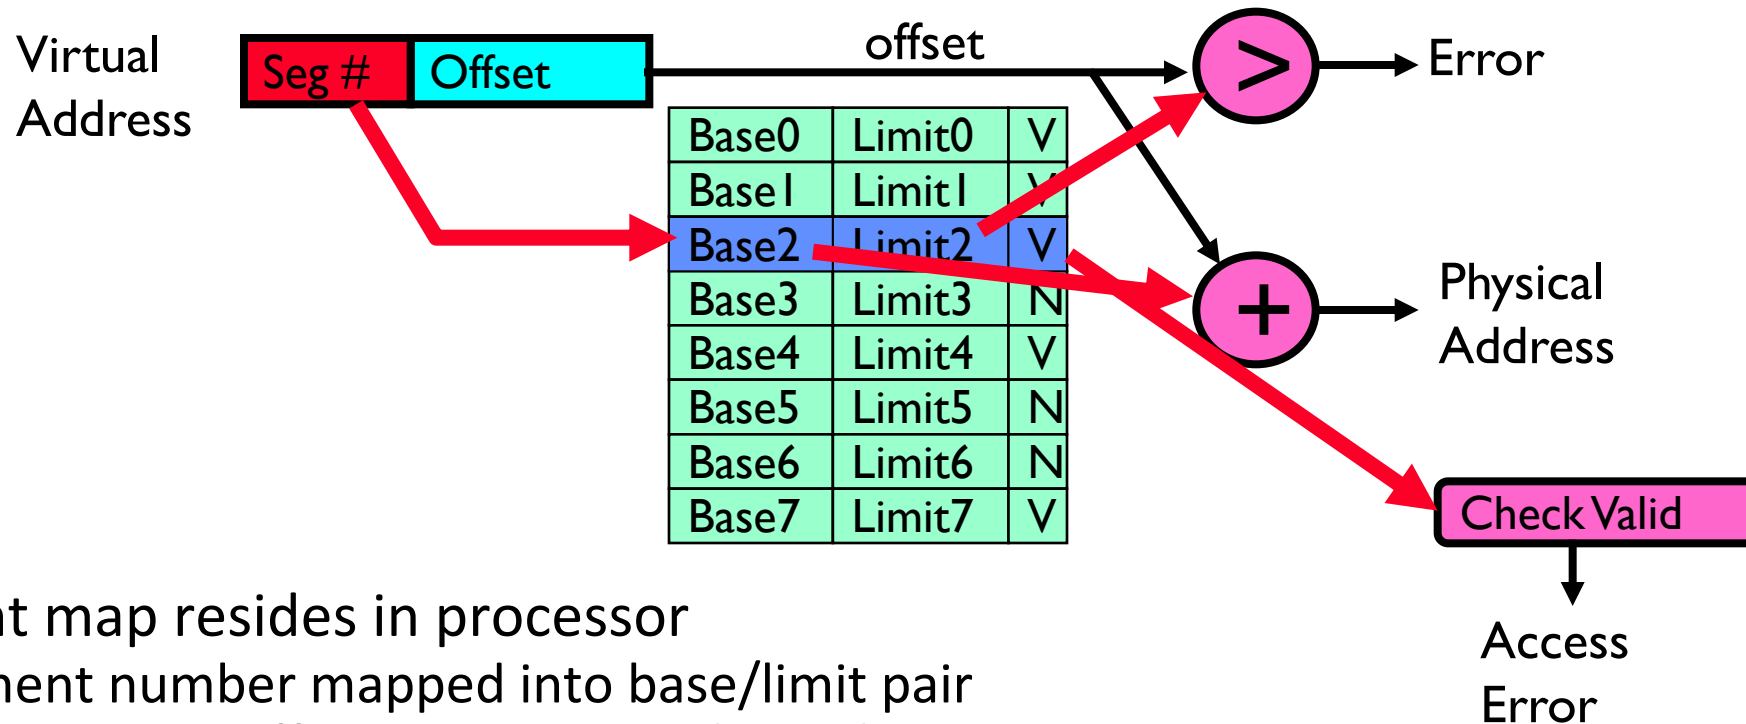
Virtual Address

Seg # Offset

offset

> Error

| Base0 | Limit0 | V |
|---|---|---|
| Base1 | Limit1 | V |
| Base2 | Limit2 | V |
| Base3 | Limit3 | N |
| Base4 | Limit4 | V |
| Base5 | Limit5 | N |
| Base6 | Limit6 | N |
| Base7 | Limit7 | V |

+ Physical Address

Check Valid

Access Error

nt map resides in processor
nent number mapped into base/limit pair